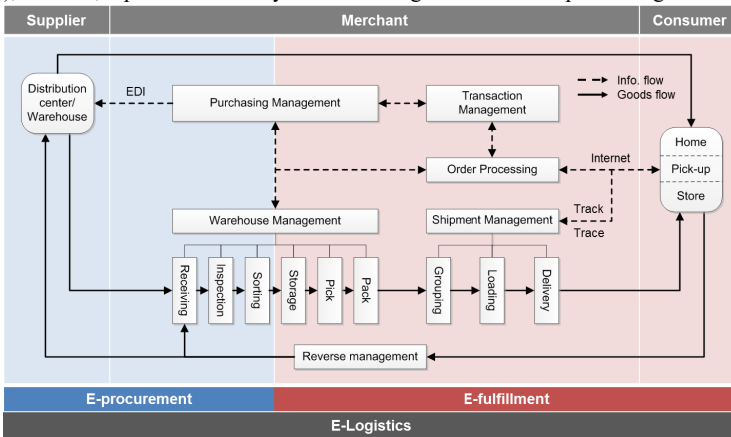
Supplier

Merchant

Consumer

Distribution center/ Warehouse

EDI

Purchasing Management

Transaction Management

Info. flow

Goods flow

Order Processing

Internet

Home

Pick-up

Store

Warehouse Management

Shipment Management

Track

Trace

Receiving

Inspection

Sorting

Storage

Pick

Pack

Grouping

Loading

Delivery

Reverse management

E-procurement

E-fulfillment

E-Logistics